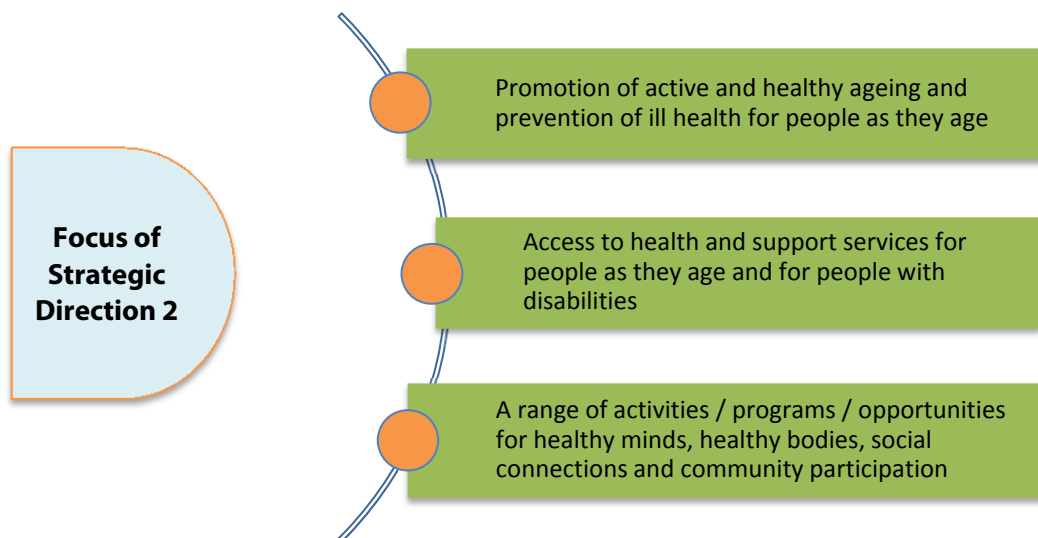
Focus of Strategic Direction 2

Promotion of active and healthy ageing and prevention of ill health for people as they age

Access to health and support services for people as they age and for people with disabilities

A range of activities / programs / opportunities for healthy minds, healthy bodies, social connections and community participation